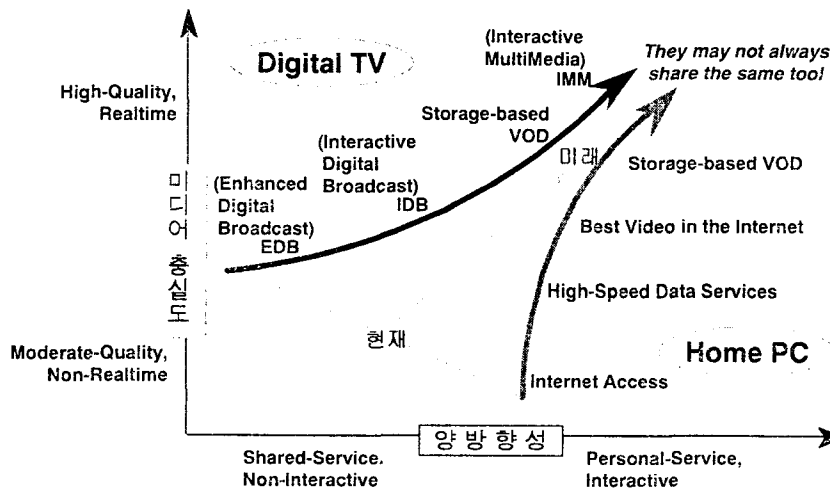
Digital TV

High-Quality, Realtime

미디어 충실도

Moderate-Quality, Non-Realtime

(Enhanced Digital Broadcast) EDB

(Interactive Digital Broadcast) IDB

Storage-based VOD

(Interactive MultiMedia) IMM

They may not always share the same too!

미래

Storage-based VOD

Best Video in the Internet

High-Speed Data Services

현재

Home PC

Internet Access

양방향성

Shared-Service, Non-Interactive

Personal-Service, Interactive